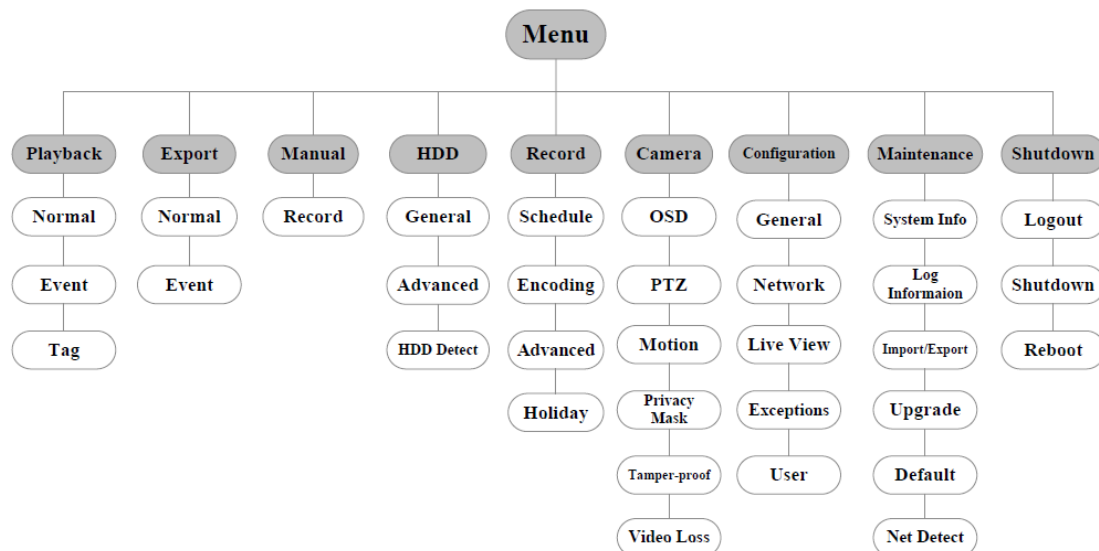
Menu

Playback
Normal
Event
Tag

Export
Normal
Event

Manual
Record

HDD
General
Advanced
HDD Detect

Record
Schedule
Encoding
Advanced
Holiday

Camera
OSD
PTZ
Motion
Privacy Mask
Tamper-proof
Video Loss

Configuration
General
Network
Live View
Exceptions
User

Maintenance
System Info
Log Informaion
Import/Export
Upgrade
Default
Net Detect

Shutdown
Logout
Shutdown
Reboot